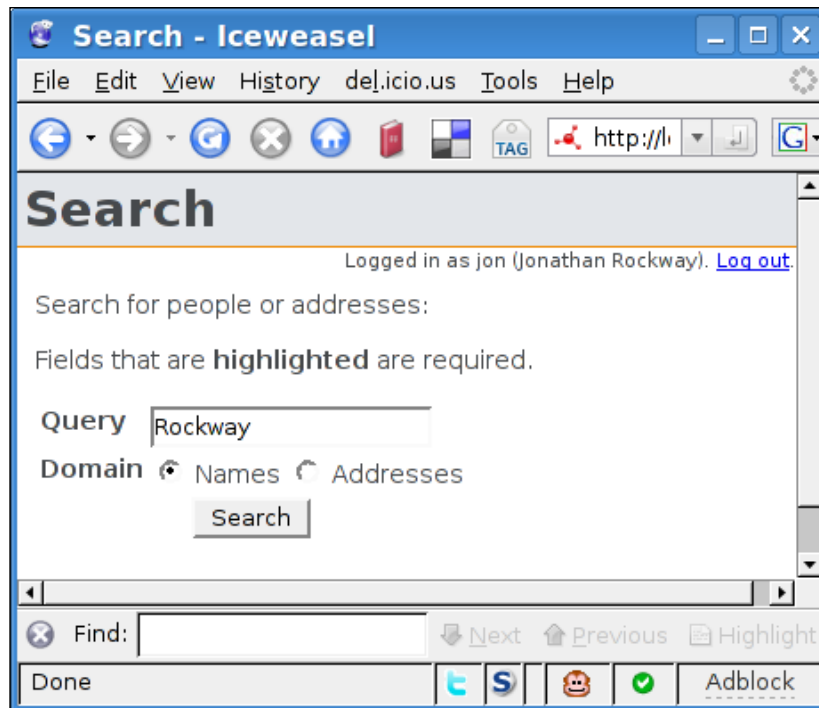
Search - Iceweasel

File Edit View History del.icio.us Tools Help

TAG http://l

Search

Logged in as jon (Jonathan Rockway). Log out.

Search for people or addresses:

Fields that are **highlighted** are required.

Query Rockway

Domain Names Addresses

Search

Find: Next Previous Highlight

Done Adblock